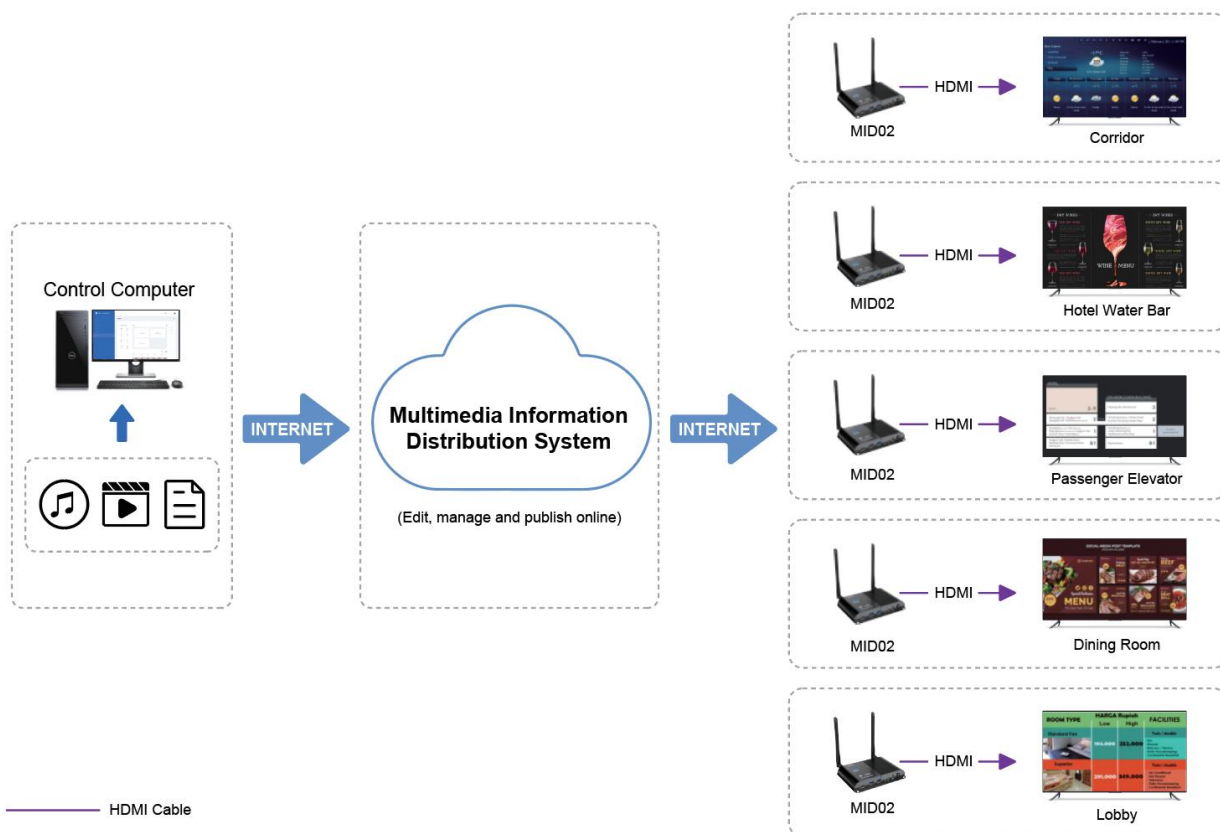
Control Computer

INTERNET

Multimedia Information Distribution System

(Edit, manage and publish online)

INTERNET

MID02

HDMI

Corridor

MID02

HDMI

WINE MENU

Hotel Water Bar

MID02

HDMI

Passenger Elevator

MID02

HDMI

MENU

Dining Room

MID02

HDMI

| ROOM TYPE | HARGA Rupiah Low | High | FACILITIES |
|---|---|---|---|
| Standard Twin | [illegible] | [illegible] | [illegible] |
| Superior | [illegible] | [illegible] | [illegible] |

Lobby

HDMI Cable